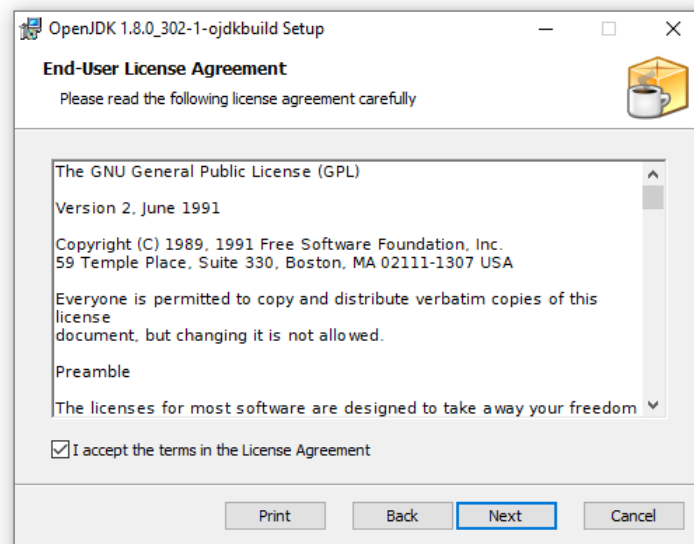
OpenJDK 1.8.0_302-1-ojdkbuild Setup

End-User License Agreement

Please read the following license agreement carefully

The GNU General Public License (GPL)

Version 2, June 1991

Copyright (C) 1989, 1991 Free Software Foundation, Inc.
59 Temple Place, Suite 330, Boston, MA 02111-1307 USA

Everyone is permitted to copy and distribute verbatim copies of this license
document, but changing it is not allowed.

Preamble

The licenses for most software are designed to take away your freedom

I accept the terms in the License Agreement

Print | Back | Next | Cancel